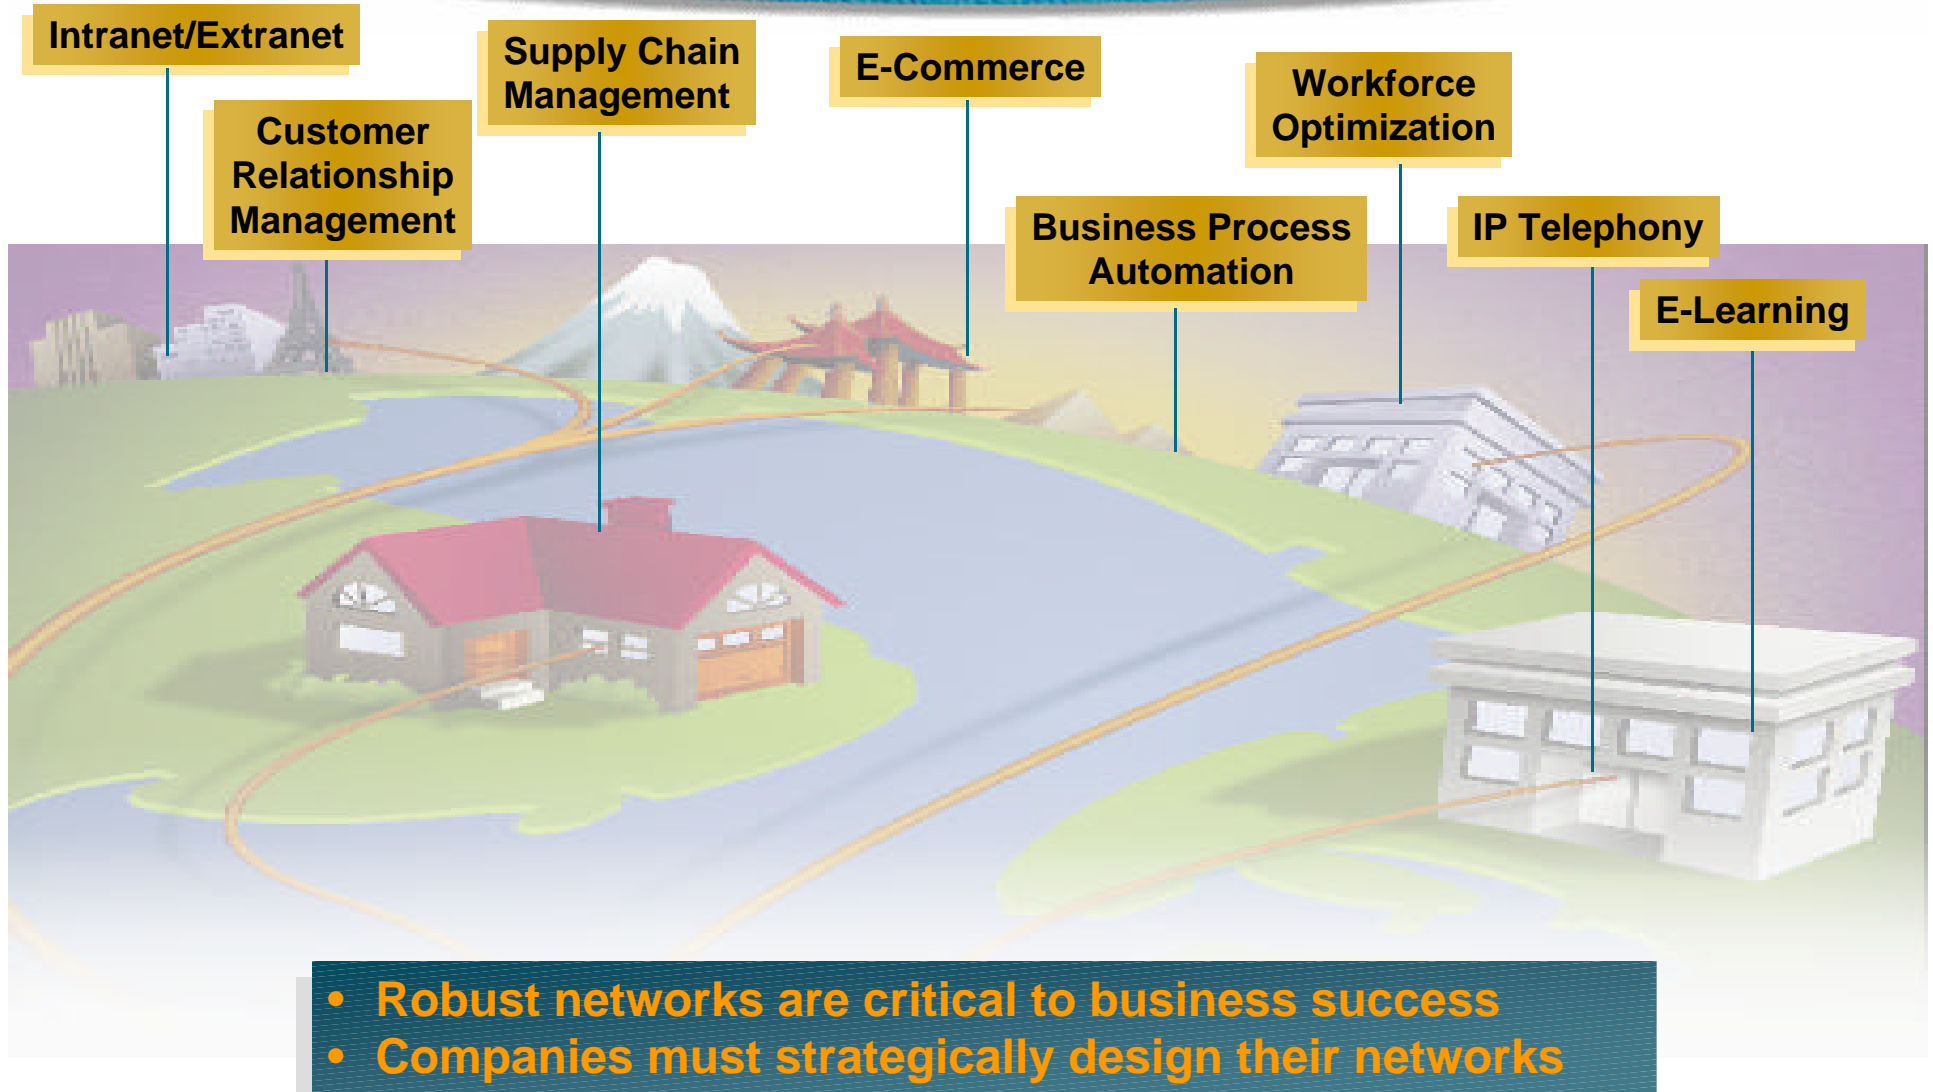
Intranet/Extranet

Supply Chain Management

E-Commerce

Workforce Optimization

Customer Relationship Management

Business Process Automation

IP Telephony

E-Learning

• Robust networks are critical to business success
• Companies must strategically design their networks